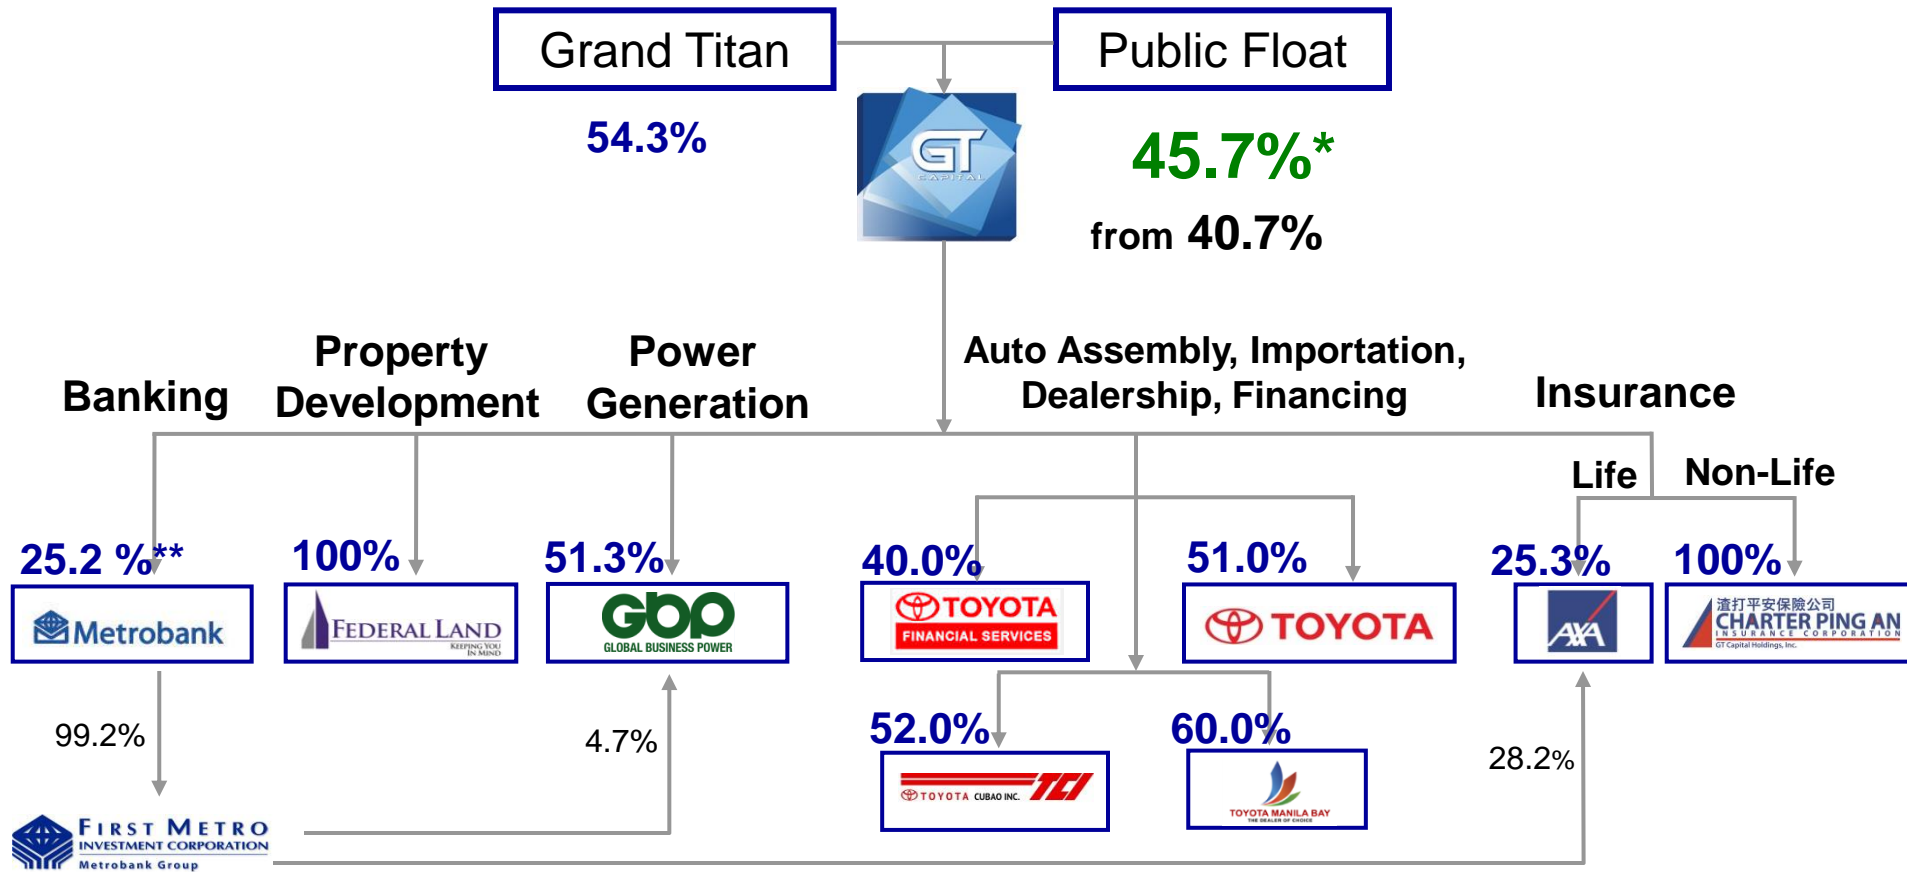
Grand Titan

Public Float

54.3%

GT CAPITAL

45.7%*

from 40.7%

Banking

Property Development

Power Generation

Auto Assembly, Importation, Dealership, Financing

Insurance

Life

Non-Life

25.2 %**

Metrobank

100%

FEDERAL LAND KEEPING YOU IN MIND

51.3%

GBP GLOBAL BUSINESS POWER

40.0%

TOYOTA FINANCIAL SERVICES

51.0%

TOYOTA

25.3%

AXA

100%

渣打平安保險公司 CHARTER PING AN INSURANCE CORPORATION GT Capital Holdings, Inc.

99.2%

4.7%

52.0%

TOYOTA CUBAO INC. TCI

60.0%

TOYOTA MANILA BAY THE DEALER OF CHOICE

28.2%

FIRST METRO INVESTMENT CORPORATION Metrobank Group